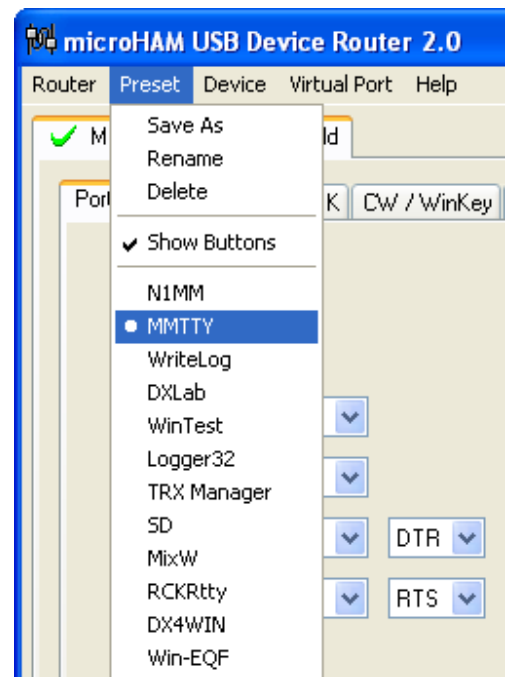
microHAM USB Device Router 2.0

Router Preset Device Virtual Port Help

M

ld

Port

K CW / WinKey

Save As
Rename
Delete

Show Buttons

N1MM
MMTTY
WriteLog
DXLab
WinTest
Logger32
TRX Manager
SD
MixW
RCKRtty
DX4WIN
Win-EQF

DTR

RTS